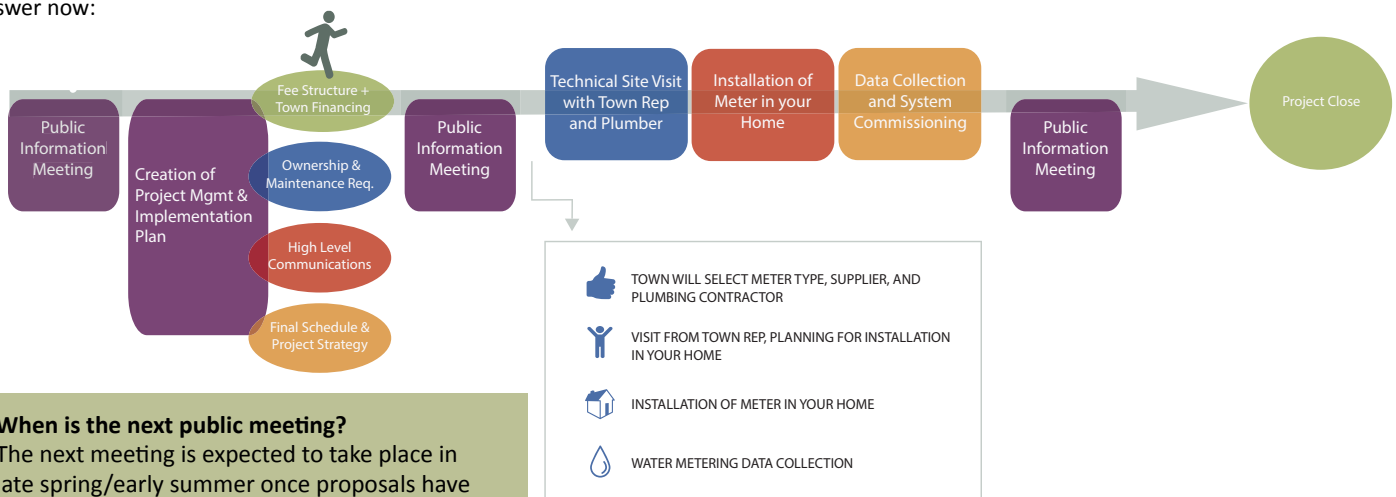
swer now:

Public Information Meeting

Creation of Project Mgmt & Implementation Plan

Fee Structure + Town Financing

Ownership & Maintenance Req.

High Level Communications

Final Schedule & Project Strategy

Public Information Meeting

Technical Site Visit with Town Rep and Plumber

Installation of Meter in your Home

Data Collection and System Commissioning

Public Information Meeting

Project Close

TOWN WILL SELECT METER TYPE, SUPPLIER, AND PLUMBING CONTRACTOR

VISIT FROM TOWN REP, PLANNING FOR INSTALLATION IN YOUR HOME

INSTALLATION OF METER IN YOUR HOME

WATER METERING DATA COLLECTION

When is the next public meeting?
The next meeting is expected to take place in late spring/early summer once proposals have